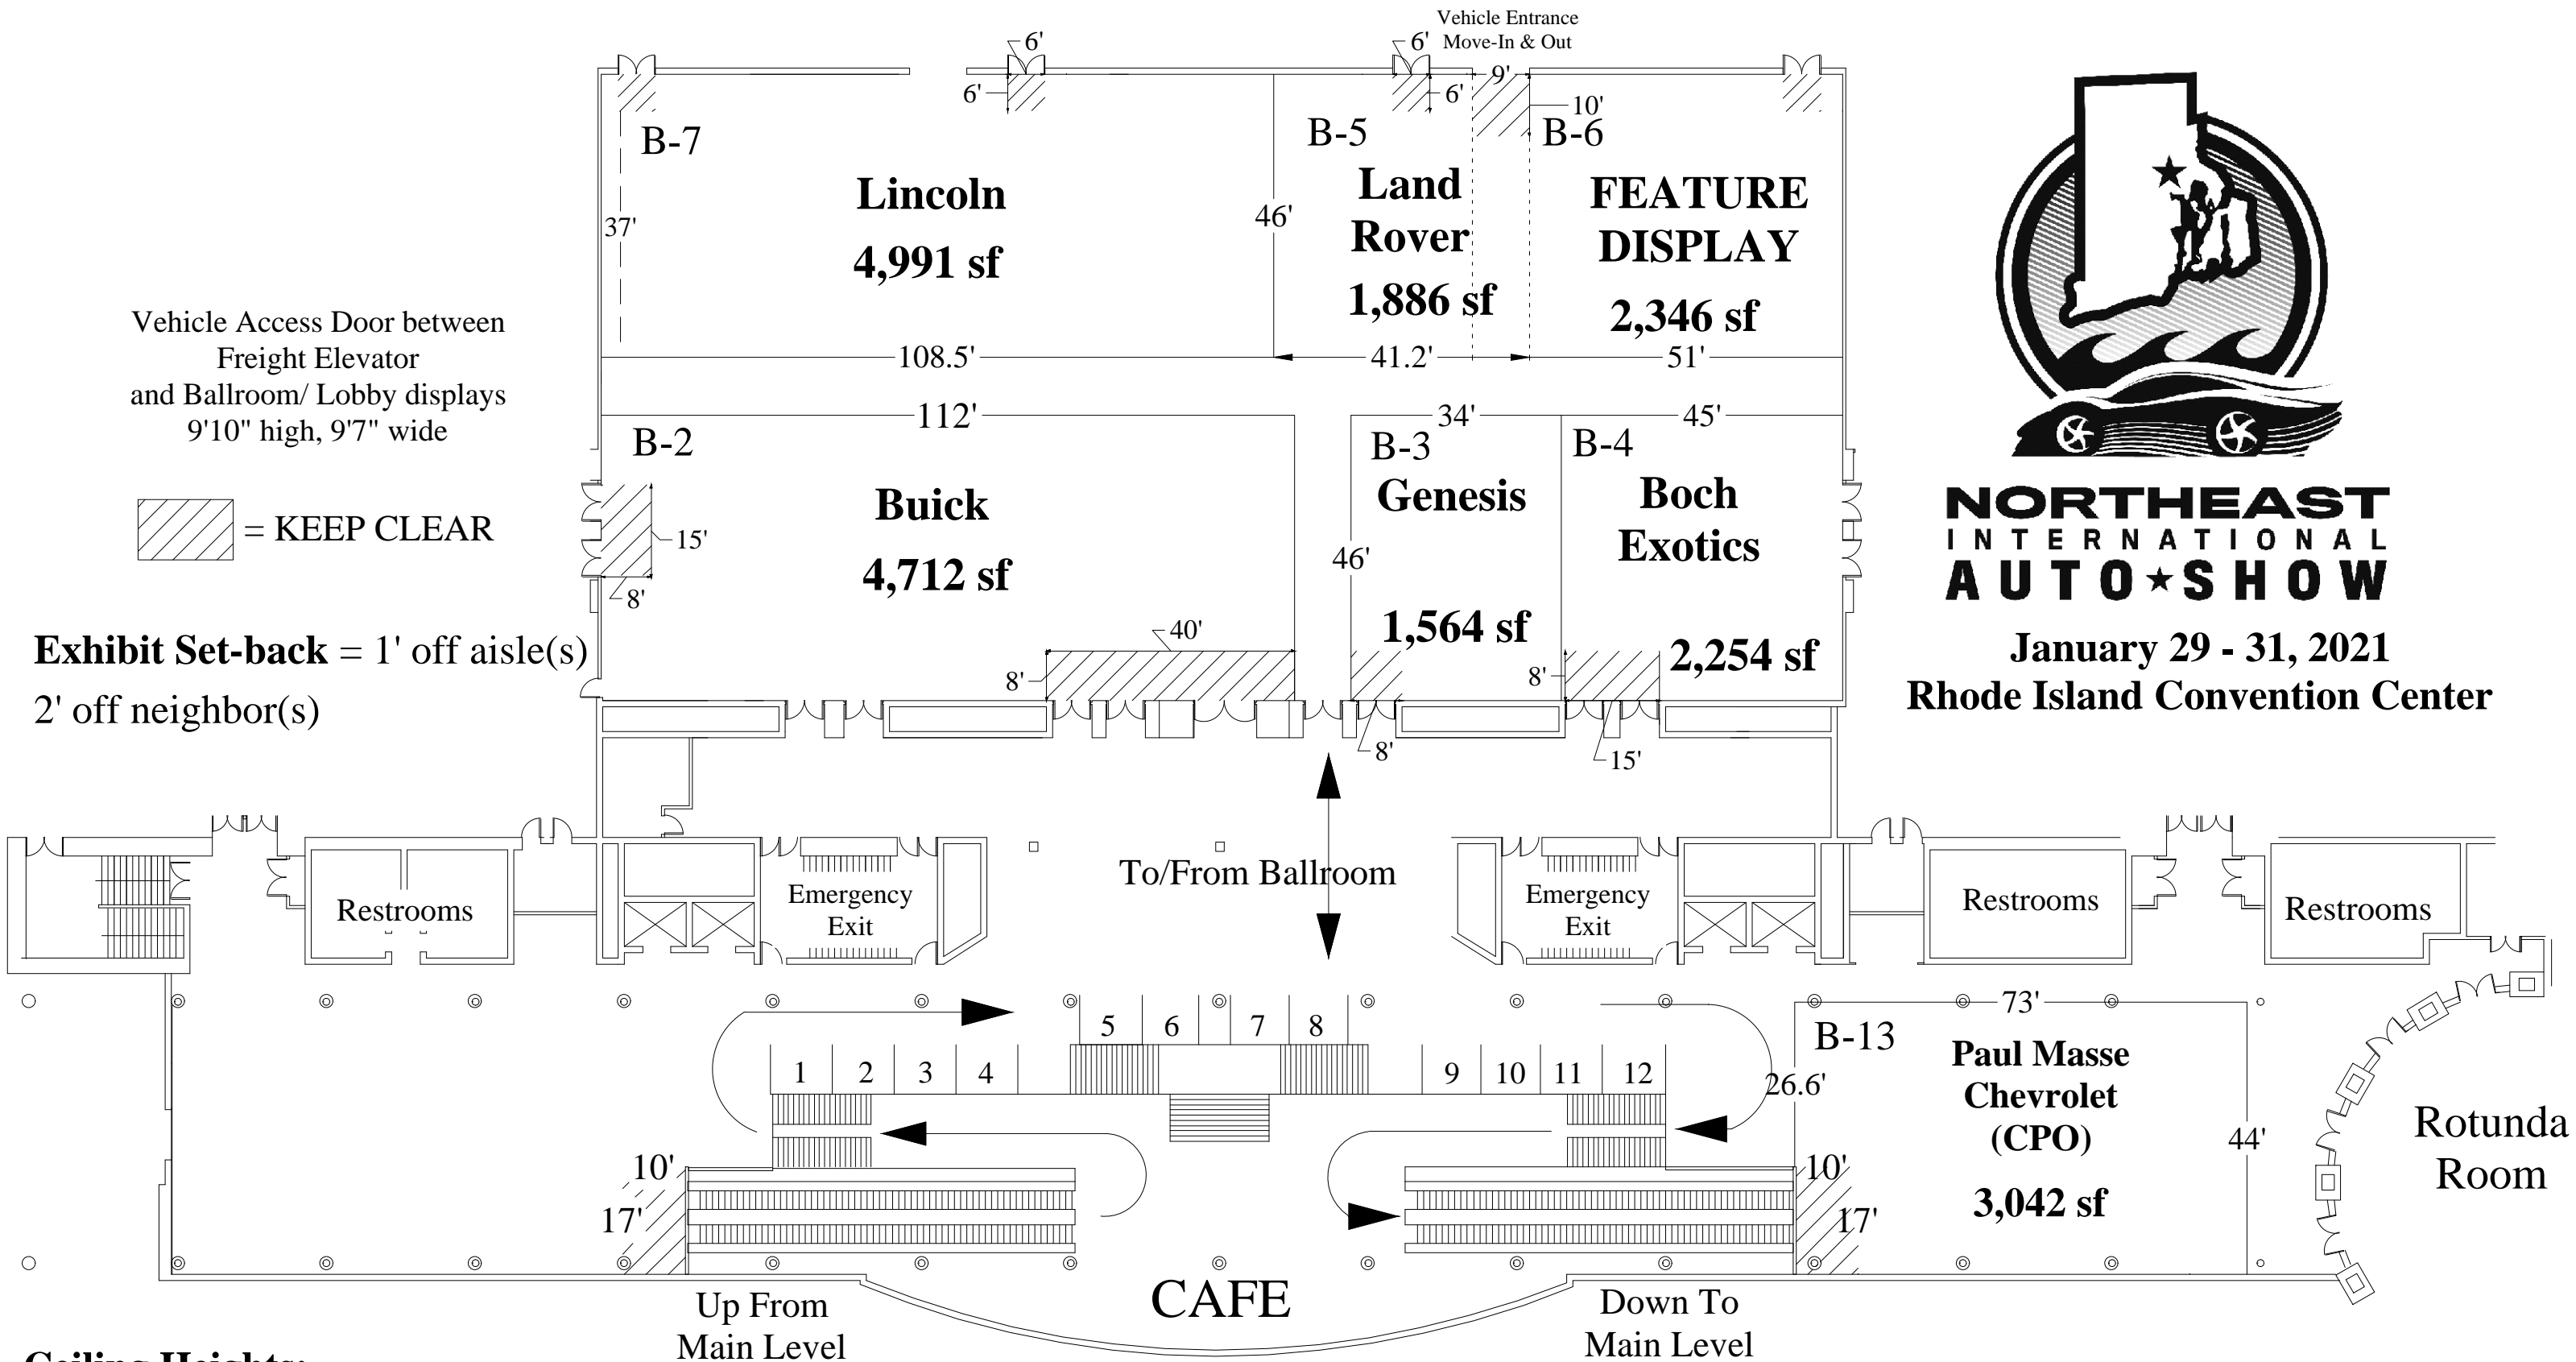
Vehicle Entrance
Move-In & Out

6'
6'
6'
6'
9'
10'

B-7
Lincoln
4,991 sf
37'

B-5
Land Rover
1,886 sf
46'

B-6
FEATURE DISPLAY
2,346 sf

108.5'
41.2'
51'

Vehicle Access Door between Freight Elevator and Ballroom/ Lobby displays 9'10" high, 9'7" wide

= KEEP CLEAR

112'
B-2
Buick
4,712 sf
15'
8'
40'
8'

34'
B-3
Genesis
46'
1,564 sf

45'
B-4
Boch Exotics
2,254 sf
8'

8'
15'

Exhibit Set-back = 1' off aisle(s)
2' off neighbor(s)

NORTHEAST
INTERNATIONAL
AUTO★SHOW
January 29 - 31, 2021
Rhode Island Convention Center

To/From Ballroom

Restrooms
Emergency Exit
Emergency Exit
Restrooms
Restrooms

5 6 7 8
1 2 3 4
9 10 11 12

73'
B-13
Paul Masse Chevrolet (CPO)
3,042 sf
26.6'
44'
10'
17'
10'
17'

Rotunda Room

Up From Main Level
CAFE
Down To Main Level

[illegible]